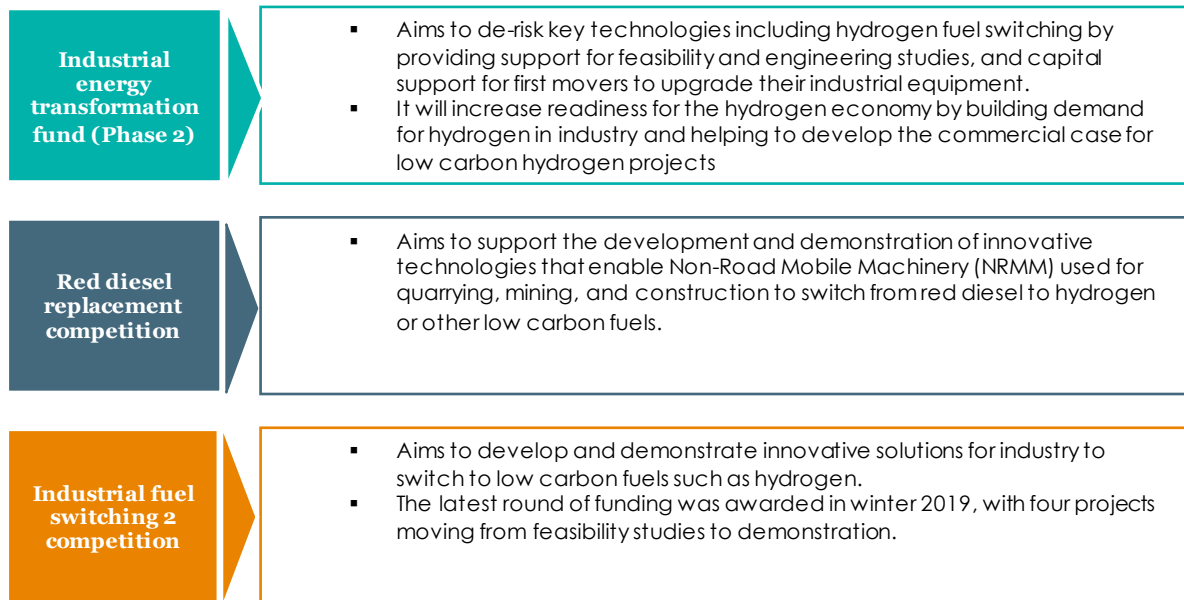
Industrial energy transformation fund (Phase 2)

- Aims to de-risk key technologies including hydrogen fuel switching by providing support for feasibility and engineering studies, and capital support for first movers to upgrade their industrial equipment.
- It will increase readiness for the hydrogen economy by building demand for hydrogen in industry and helping to develop the commercial case for low carbon hydrogen projects

Red diesel replacement competition

- Aims to support the development and demonstration of innovative technologies that enable Non-Road Mobile Machinery (NRMM) used for quarrying, mining, and construction to switch from red diesel to hydrogen or other low carbon fuels.

Industrial fuel switching 2 competition

- Aims to develop and demonstrate innovative solutions for industry to switch to low carbon fuels such as hydrogen.
- The latest round of funding was awarded in winter 2019, with four projects moving from feasibility studies to demonstration.